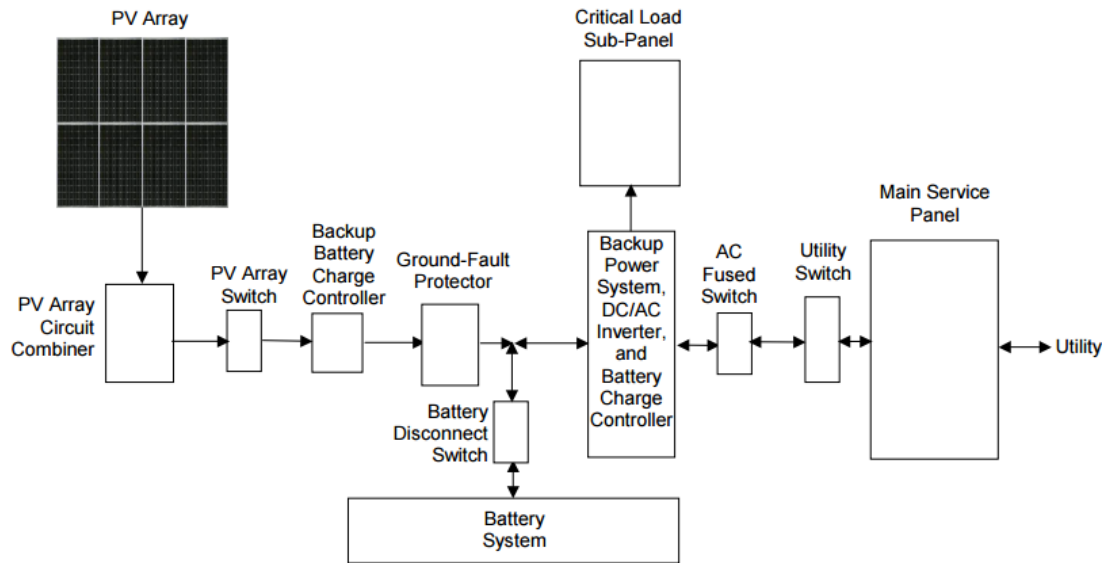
PV Array

Critical Load Sub-Panel

Main Service Panel

PV Array Circuit Combiner

PV Array Switch

Backup Battery Charge Controller

Ground-Fault Protector

Backup Power System, DC/AC Inverter, and Battery Charge Controller

AC Fused Switch

Utility Switch

Utility

Battery Disconnect Switch

Battery System